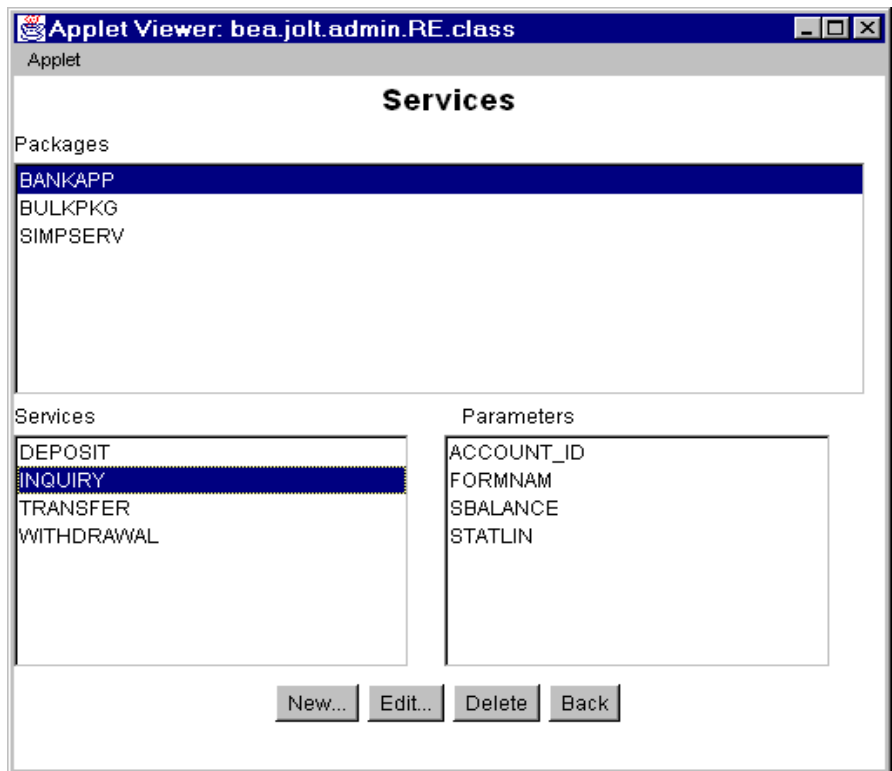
Applet Viewer: bea.jolt.admin.RE.class

Applet

Services

Packages

BANKAPP
BULKPKG
SIMPSERV

Services

DEPOSIT
INQUIRY
TRANSFER
WITHDRAWAL

Parameters

ACCOUNT_ID
FORMNAM
SBALANCE
STATLIN

New... Edit... Delete Back